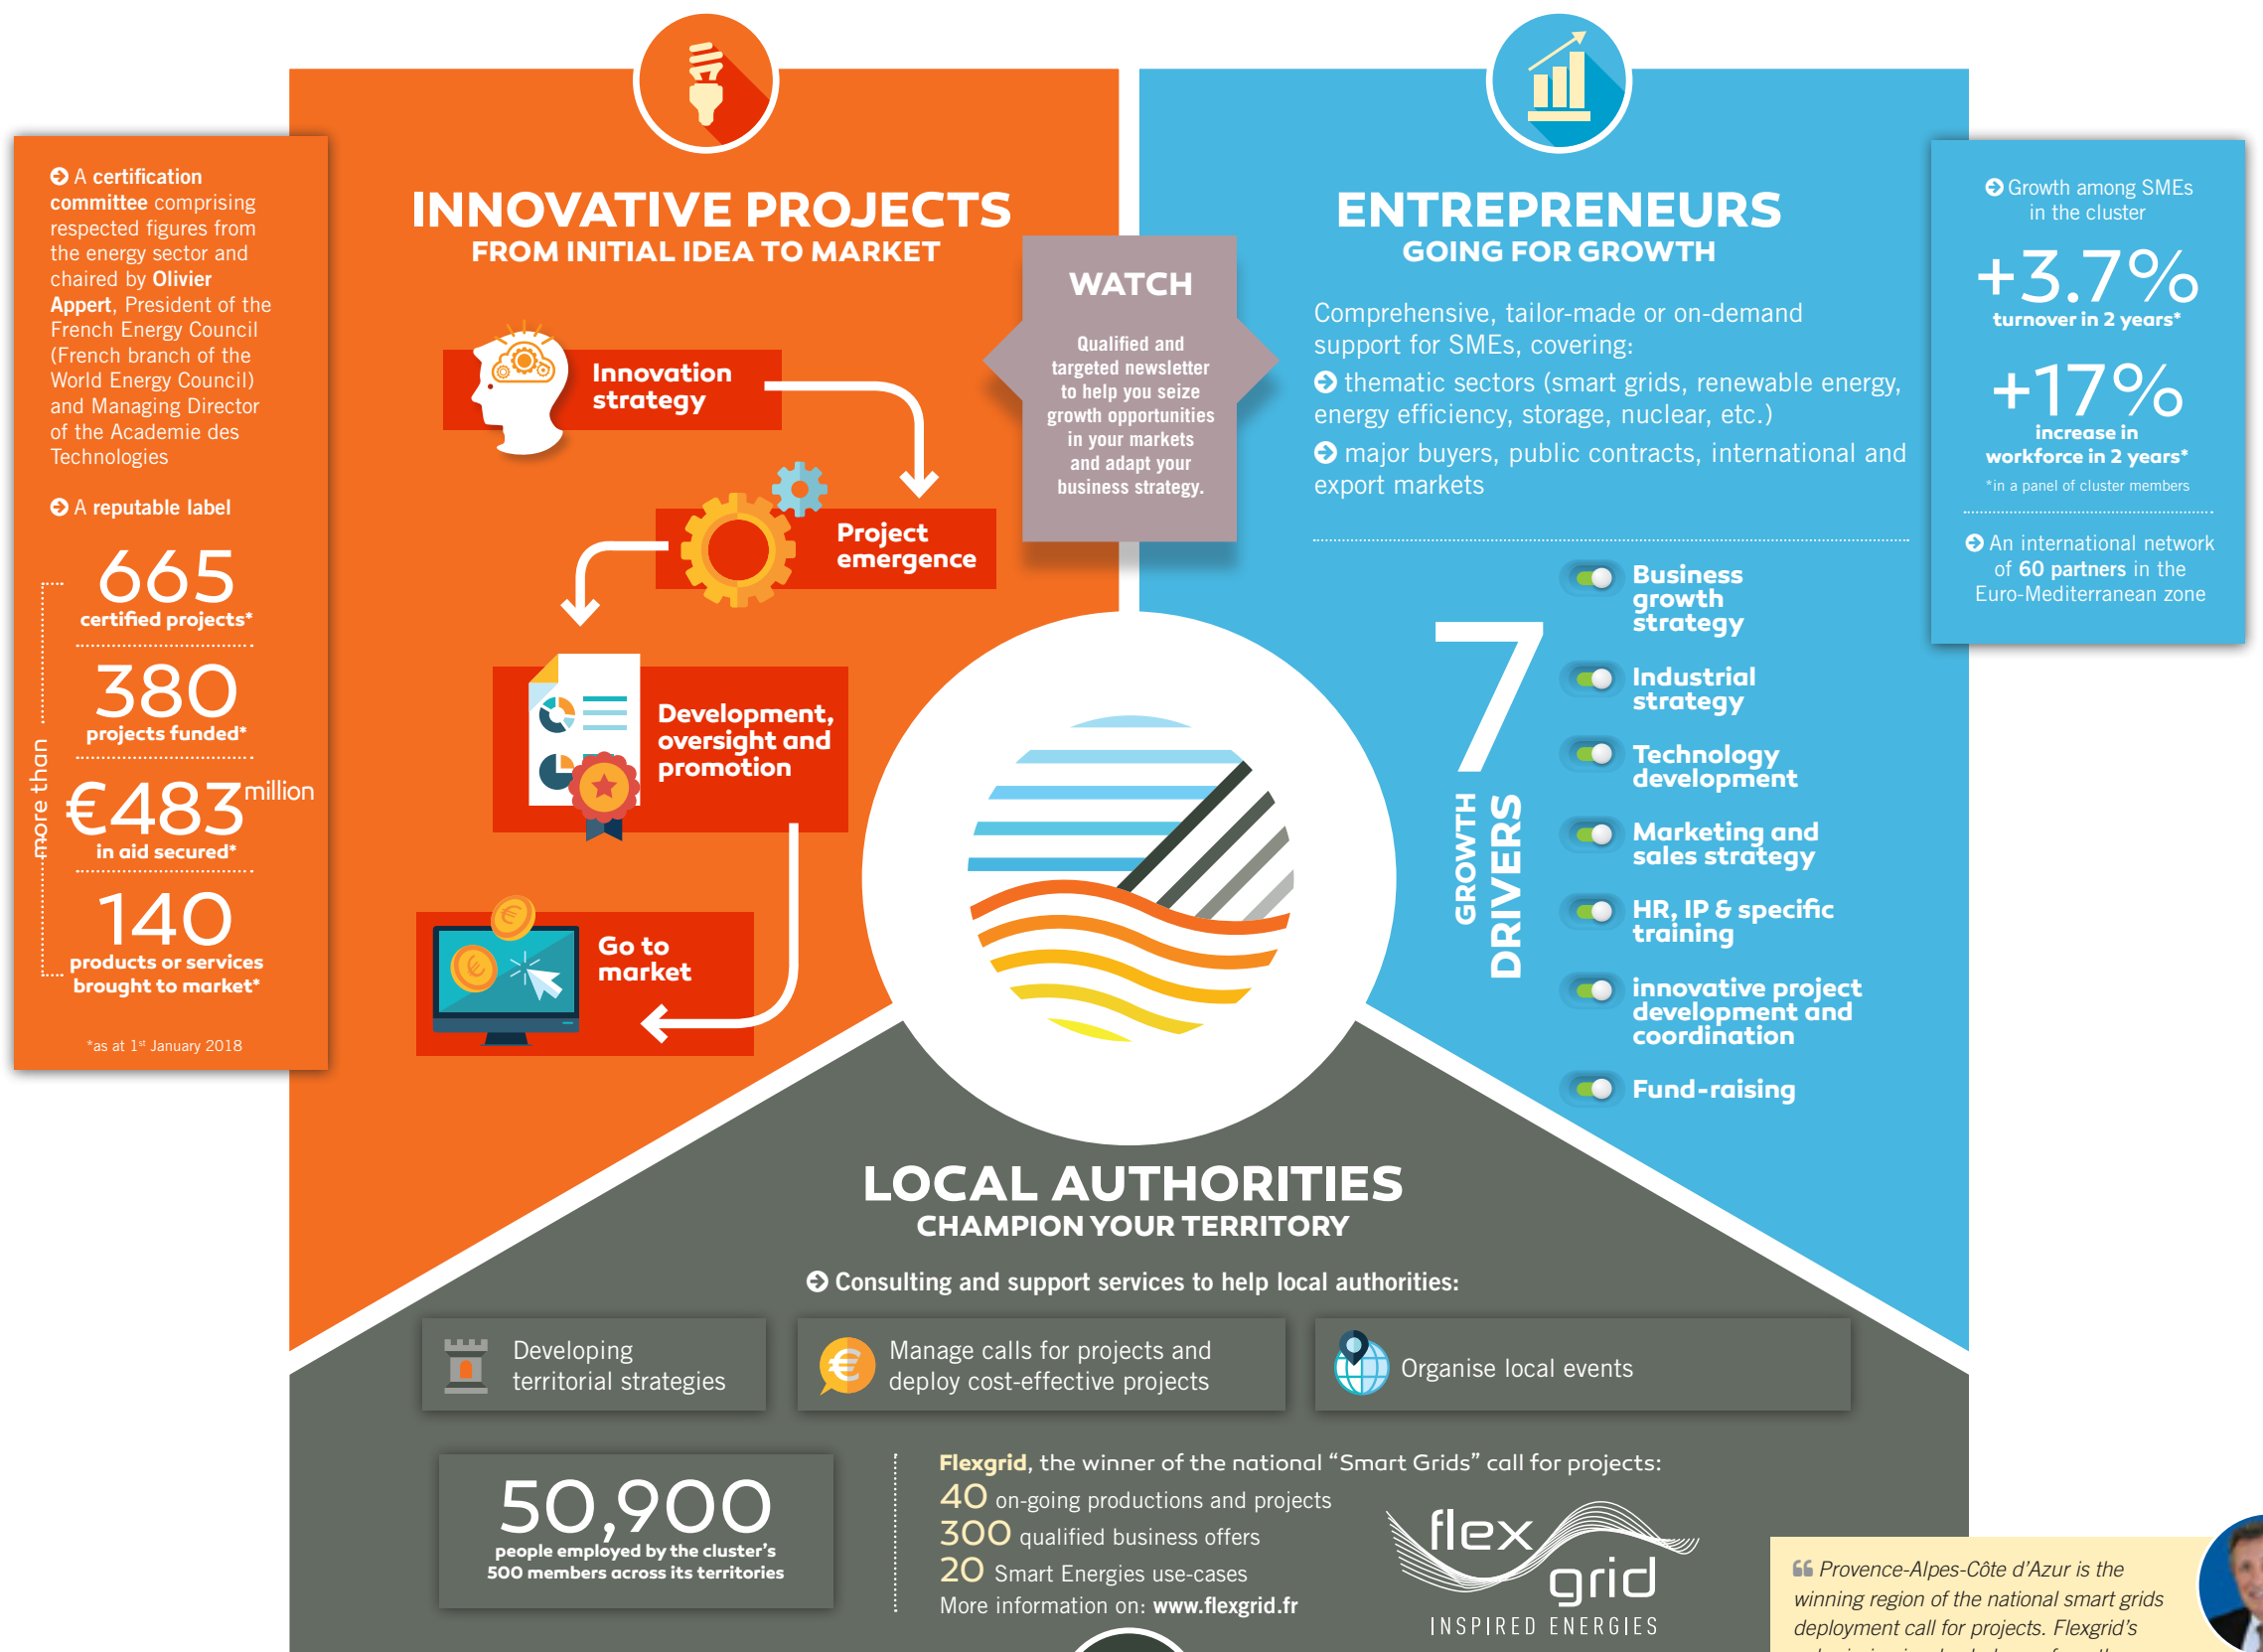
A certification committee comprising respected figures from the energy sector and chaired by Olivier Appert, President of the French Energy Council (French branch of the World Energy Council) and Managing Director of the Academie des Technologies

A reputable label

more than

665
certified projects*

380
projects funded*

€483 million
in aid secured*

140
products or services brought to market*

*as at 1st January 2018

INNOVATIVE PROJECTS
FROM INITIAL IDEA TO MARKET

Innovation strategy

Project emergence

Development, oversight and promotion

Go to market

WATCH

Qualified and targeted newsletter to help you seize growth opportunities in your markets and adapt your business strategy.

ENTREPRENEURS
GOING FOR GROWTH

Comprehensive, tailor-made or on-demand support for SMEs, covering:
thematic sectors (smart grids, renewable energy, energy efficiency, storage, nuclear, etc.)
major buyers, public contracts, international and export markets

7 GROWTH DRIVERS

Business growth strategy
Industrial strategy
Technology development
Marketing and sales strategy
HR, IP & specific training
innovative project development and coordination
Fund-raising

Growth among SMEs in the cluster
+3.7%
turnover in 2 years*
+17%
increase in workforce in 2 years*
*in a panel of cluster members

An international network of 60 partners in the Euro-Mediterranean zone

LOCAL AUTHORITIES
CHAMPION YOUR TERRITORY

Consulting and support services to help local authorities:

Developing territorial strategies

Manage calls for projects and deploy cost-effective projects

Organise local events

50,900
people employed by the cluster's 500 members across its territories

Flexgrid, the winner of the national "Smart Grids" call for projects:
40 on-going productions and projects
300 qualified business offers
20 Smart Energies use-cases
More information on: www.flexgrid.fr

flex grid
INSPIRED ENERGIES

Provence-Alpes-Côte d'Azur is the winning region of the national smart grids deployment call for projects. Flexgrid's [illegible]